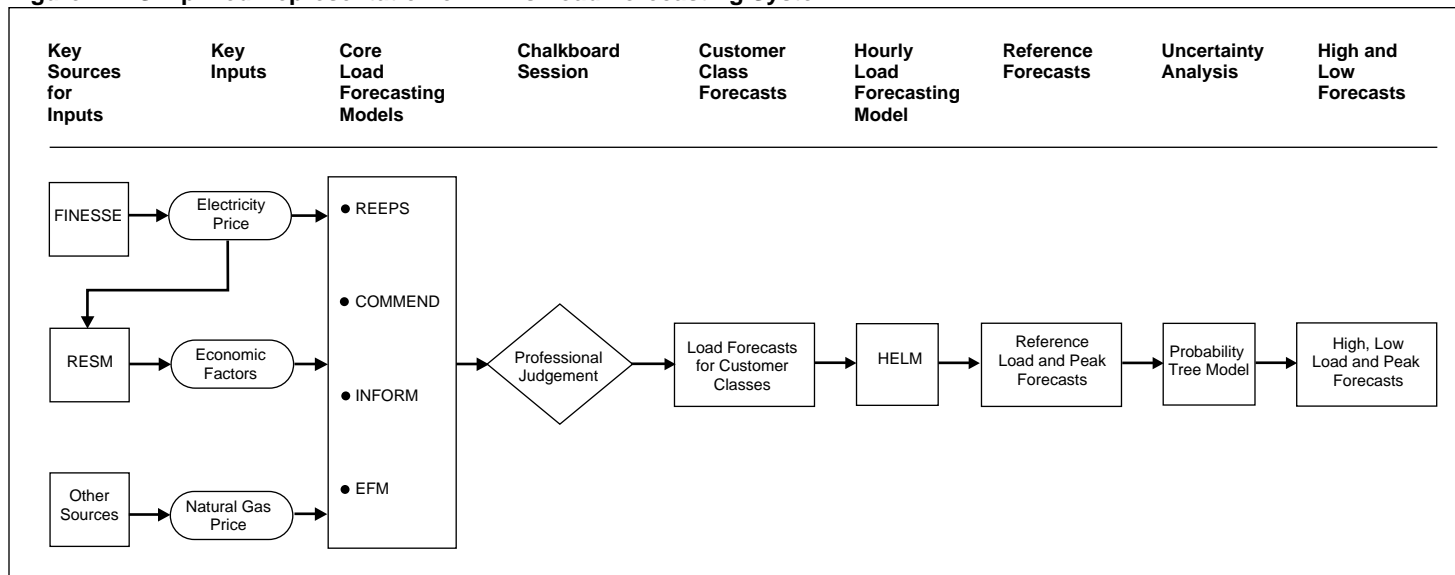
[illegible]

Key Sources for Inputs

Key Inputs

Core Load Forecasting Models

Chalkboard Session

Customer Class Forecasts

Hourly Load Forecasting Model

Reference Forecasts

Uncertainty Analysis

High and Low Forecasts

FINESSE

Electricity Price

RESM

Economic Factors

Other Sources

Natural Gas Price

● REEPS

● COMMEND

● INFORM

● EFM

Professional Judgement

Load Forecasts for Customer Classes

HELM

Reference Load and Peak Forecasts

Probability Tree Model

High, Low Load and Peak Forecasts